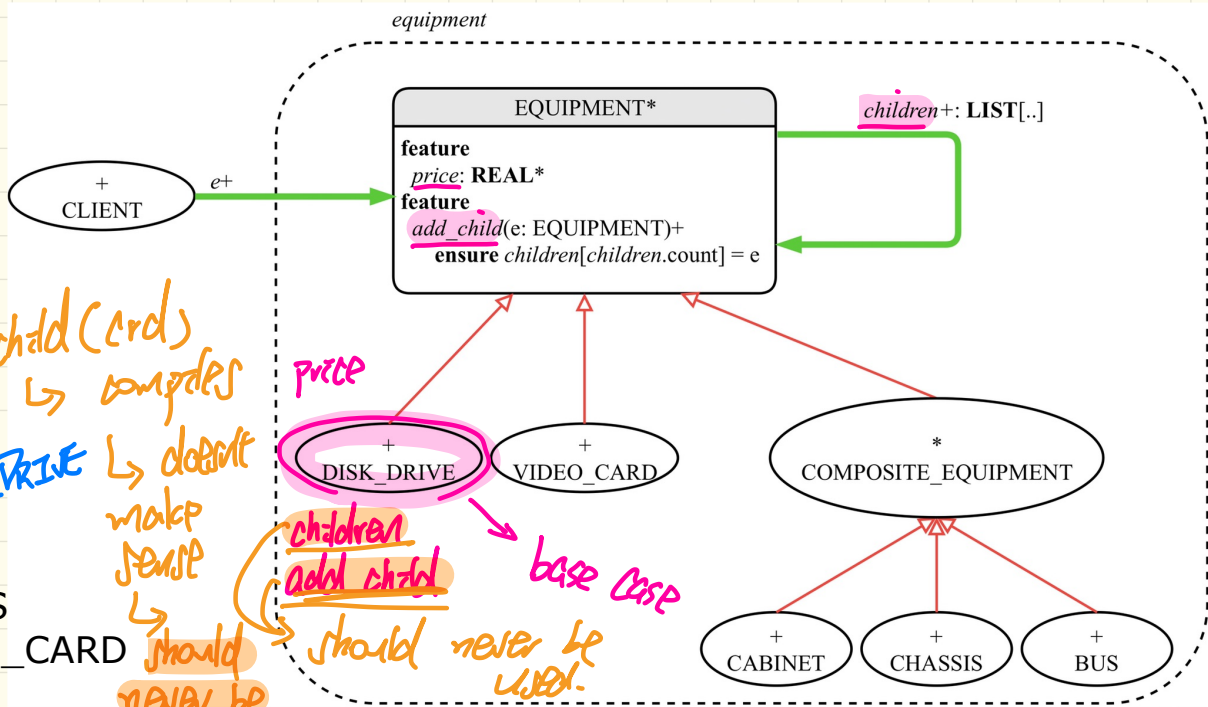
equipment

EQUIPMENT*

feature
price: REAL*
feature
add_child(e: EQUIPMENT)+
ensure children[children.count] = e

children+: LIST[..]

+
CLIENT

e+

child(card)
↳ compiles
↳ doesn't make sense
↳ should never be

RIVE

S

_CARD

price

+
DISK_DRIVE

+
VIDEO_CARD

*
COMPOSITE_EQUIPMENT

children
add_child
should never be used.

base case

+
CABINET

+
CHASSIS

+
BUS